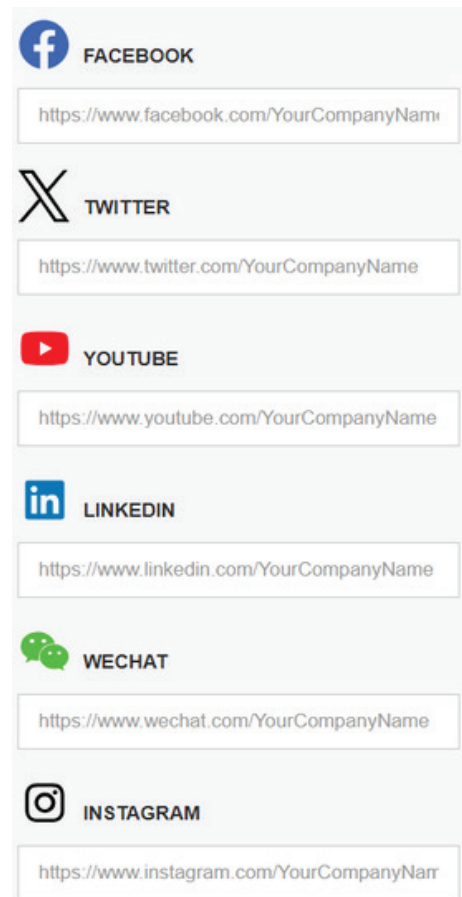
FACEBOOK

https://www.facebook.com/YourCompanyNam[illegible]

TWITTER

https://www.twitter.com/YourCompanyName

YOUTUBE

https://www.youtube.com/YourCompanyName

in

LINKEDIN

https://www.linkedin.com/YourCompanyName

WECHAT

https://www.wechat.com/YourCompanyName

INSTAGRAM

https://www.instagram.com/YourCompanyNam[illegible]